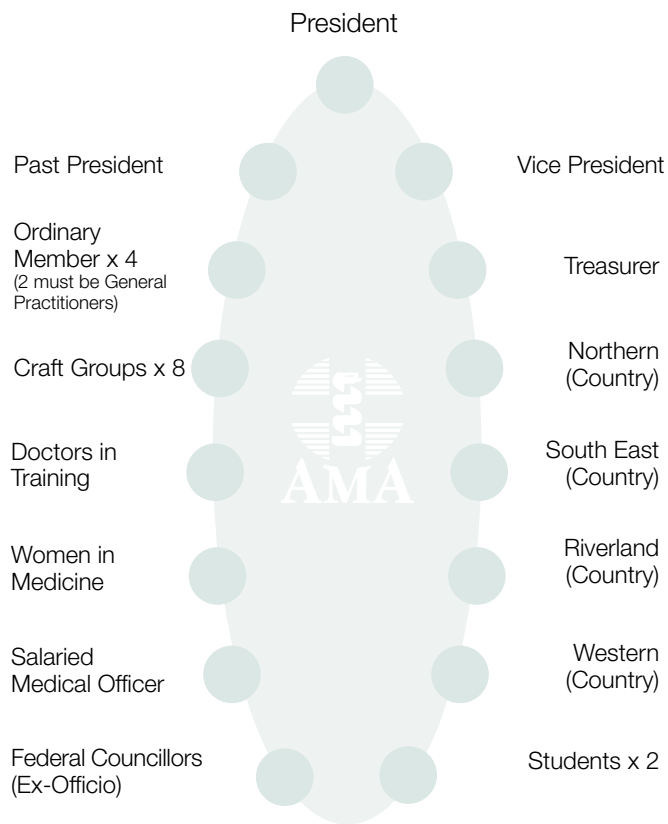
President

Past President

Vice President

Ordinary Member x 4
(2 must be General Practitioners)

Treasurer

Craft Groups x 8

Northern (Country)

Doctors in Training

South East (Country)

Women in Medicine

Riverland (Country)

Salaried Medical Officer

Western (Country)

Federal Councillors (Ex-Officio)

Students x 2

AMA